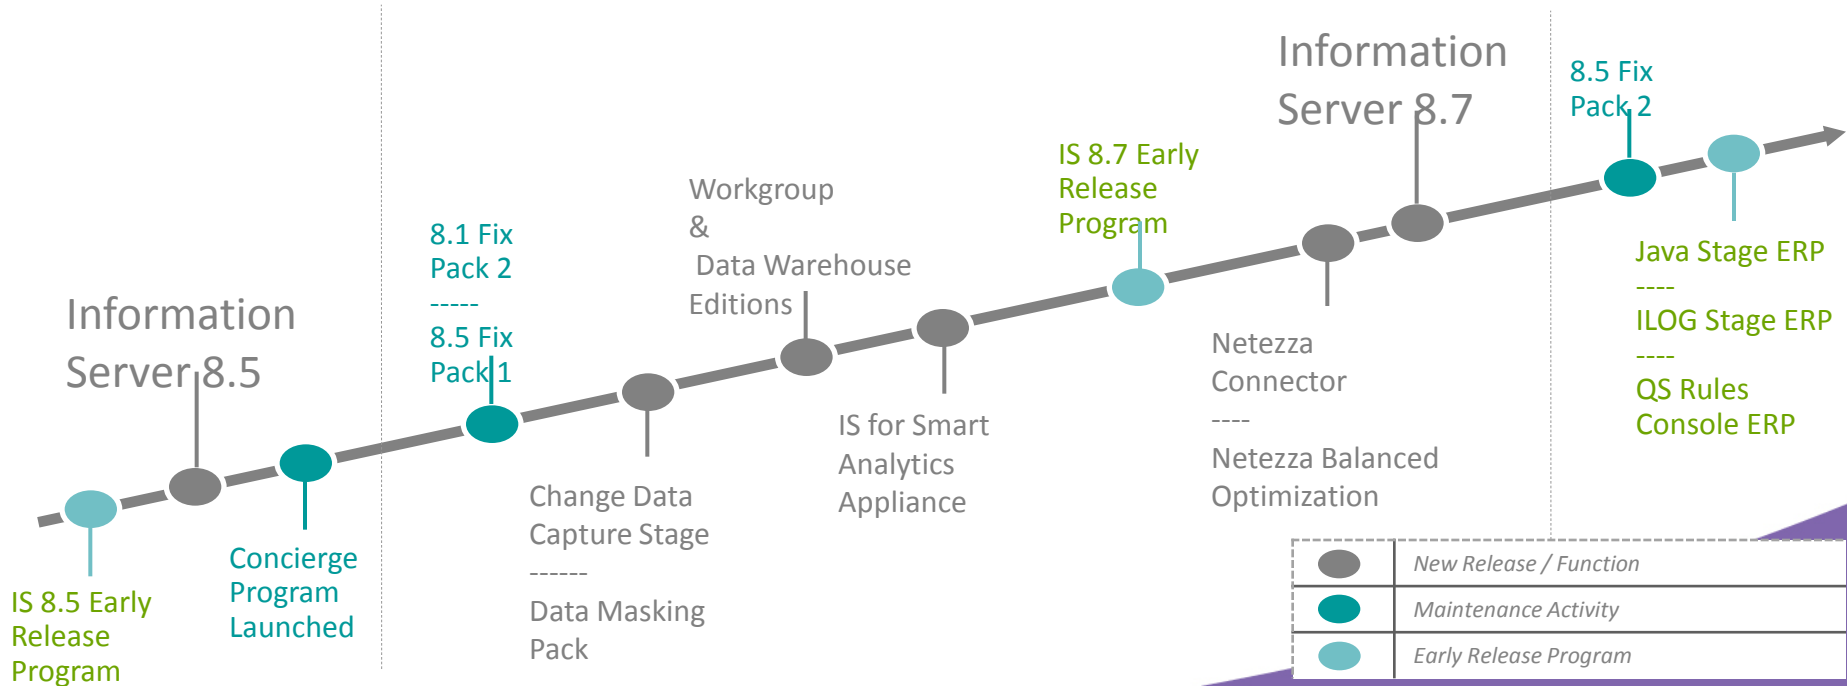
Information Server 8.5

IS 8.5 Early Release Program

Concierge Program Launched

8.1 Fix Pack 2
-----
8.5 Fix Pack 1

Change Data Capture Stage
------
Data Masking Pack

Workgroup
&
Data Warehouse Editions

IS for Smart Analytics Appliance

IS 8.7 Early Release Program

Netezza Connector
----
Netezza Balanced Optimization

Information Server 8.7

8.5 Fix Pack 2

Java Stage ERP
----
ILOG Stage ERP
----
QS Rules Console ERP

| | |
|---|---|
| | New Release / Function |
| | Maintenance Activity |
| | Early Release Program |